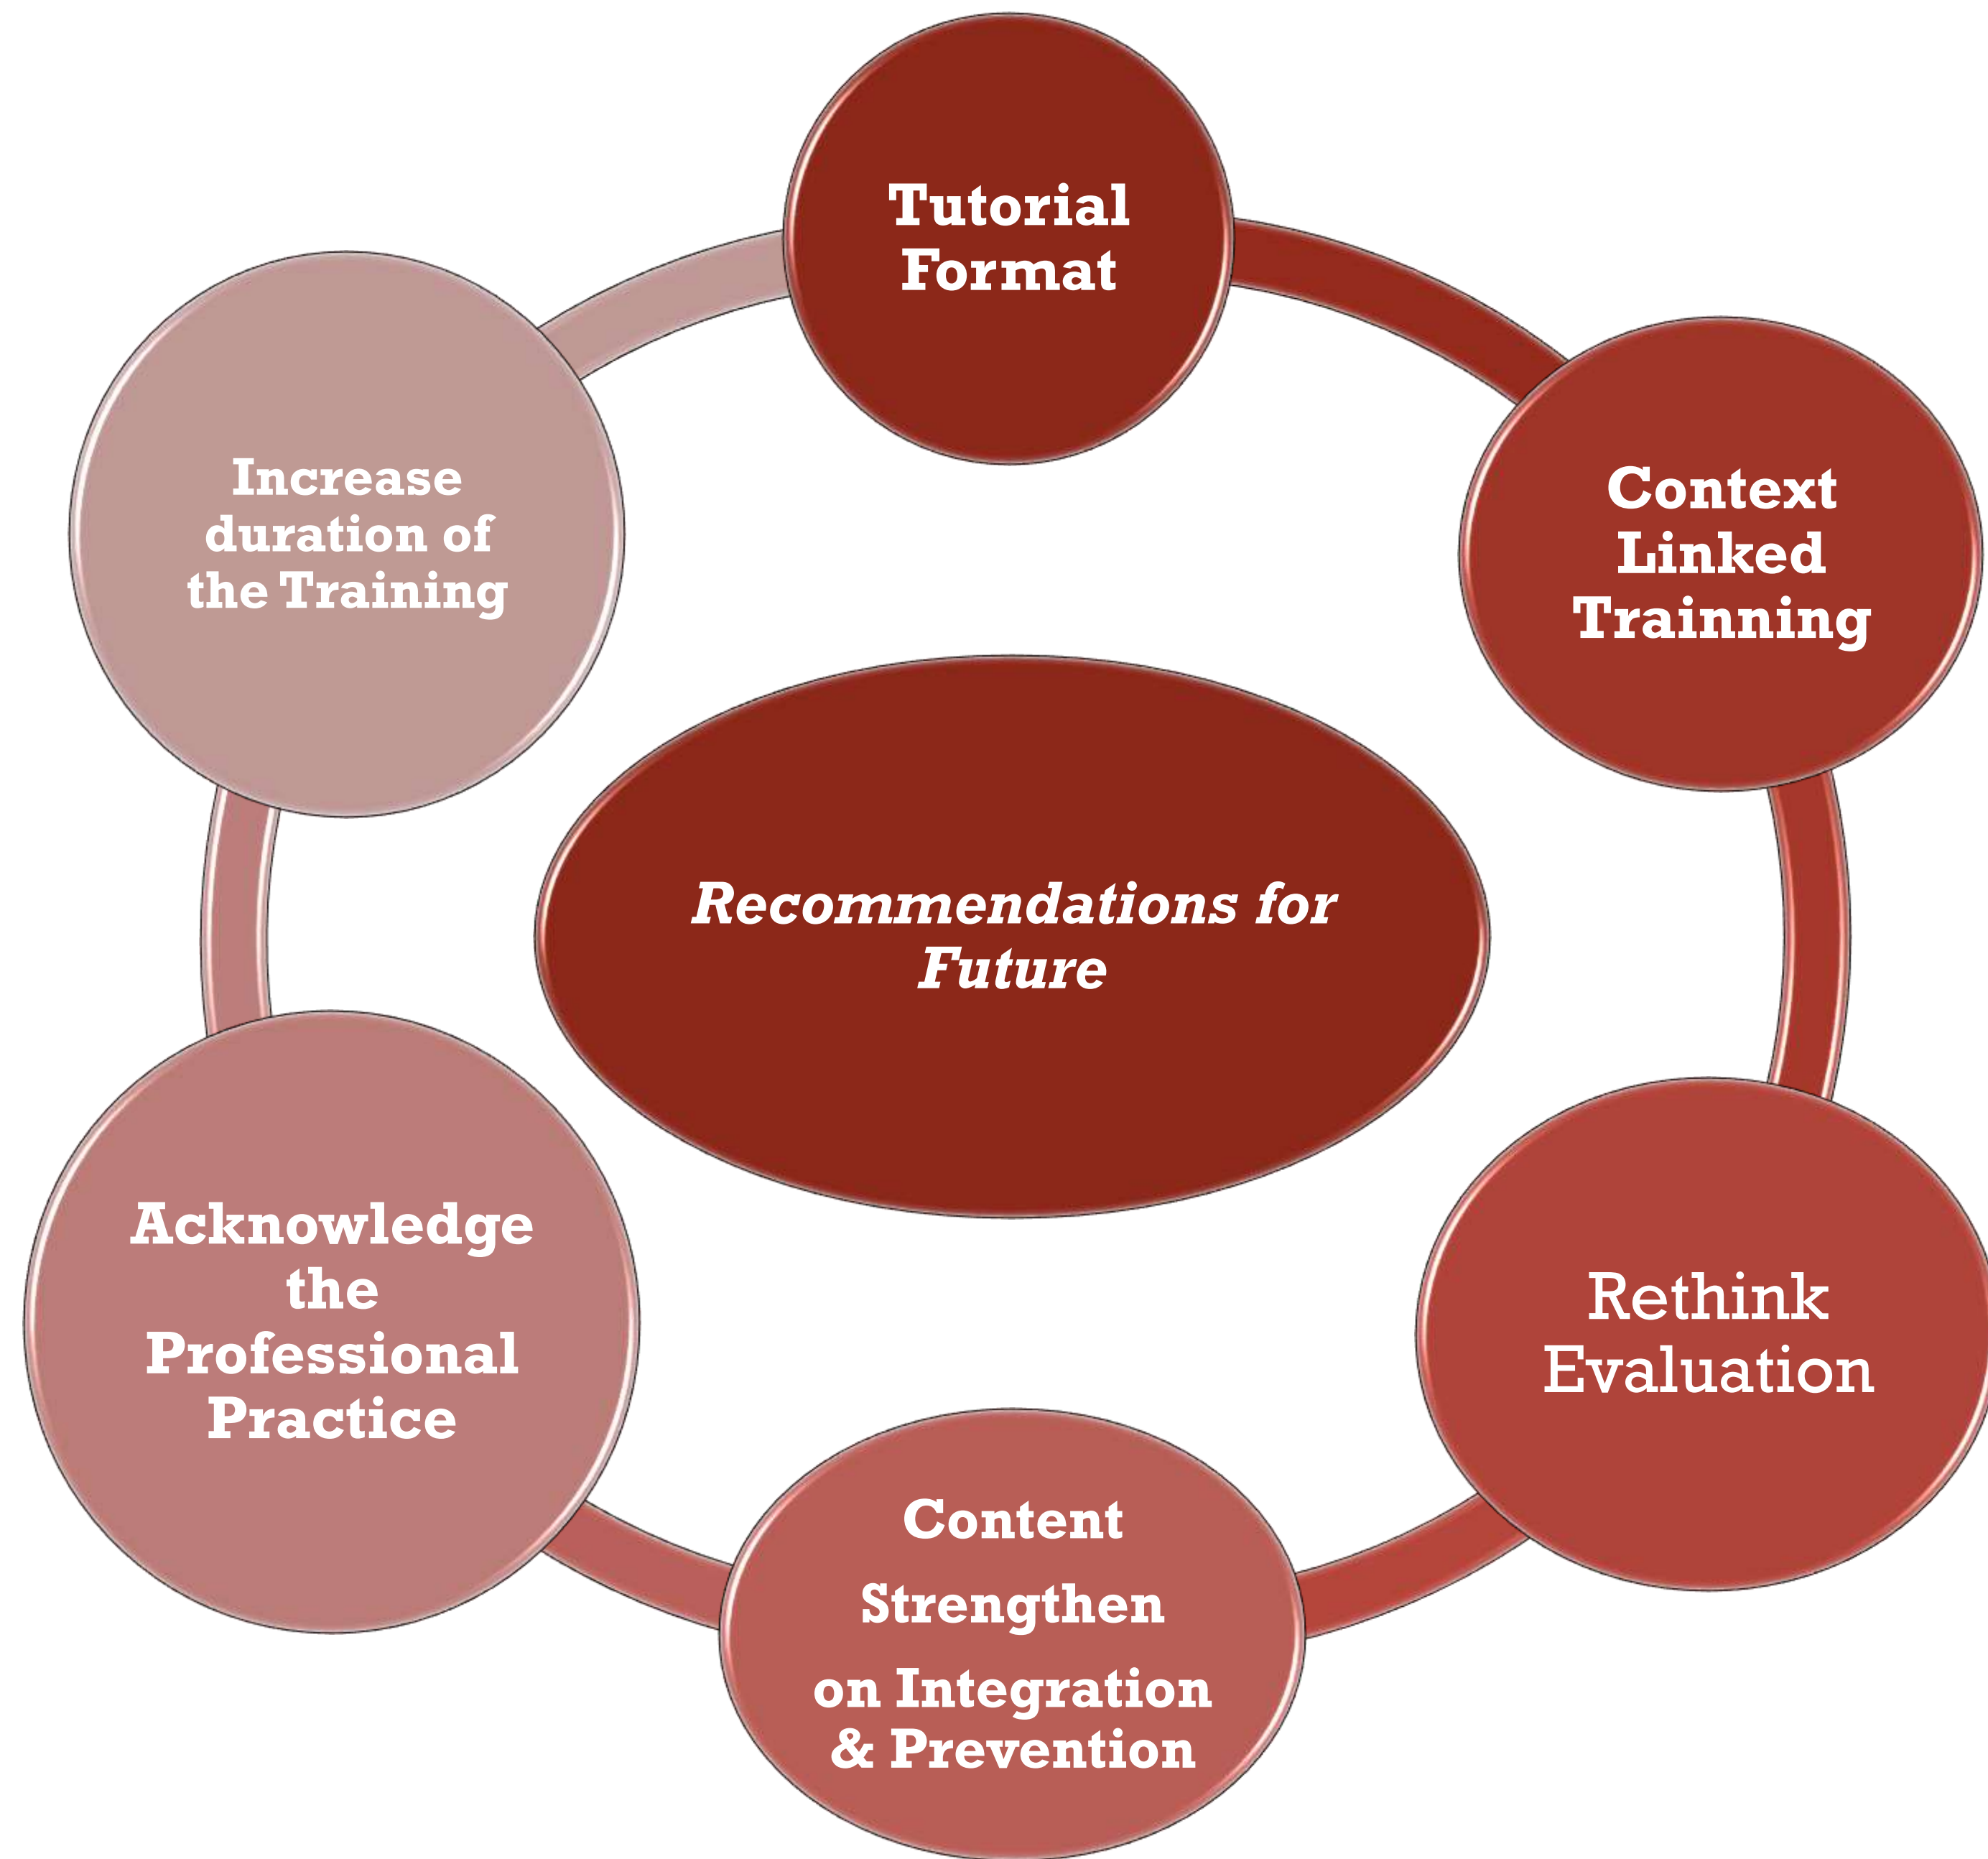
Tutorial Format

Context Linked Trainning

Rethink Evaluation

Content Strengthen on Integration & Prevention

Acknowledge the Professional Practice

Increase duration of the Training

*Recommendations for Future*